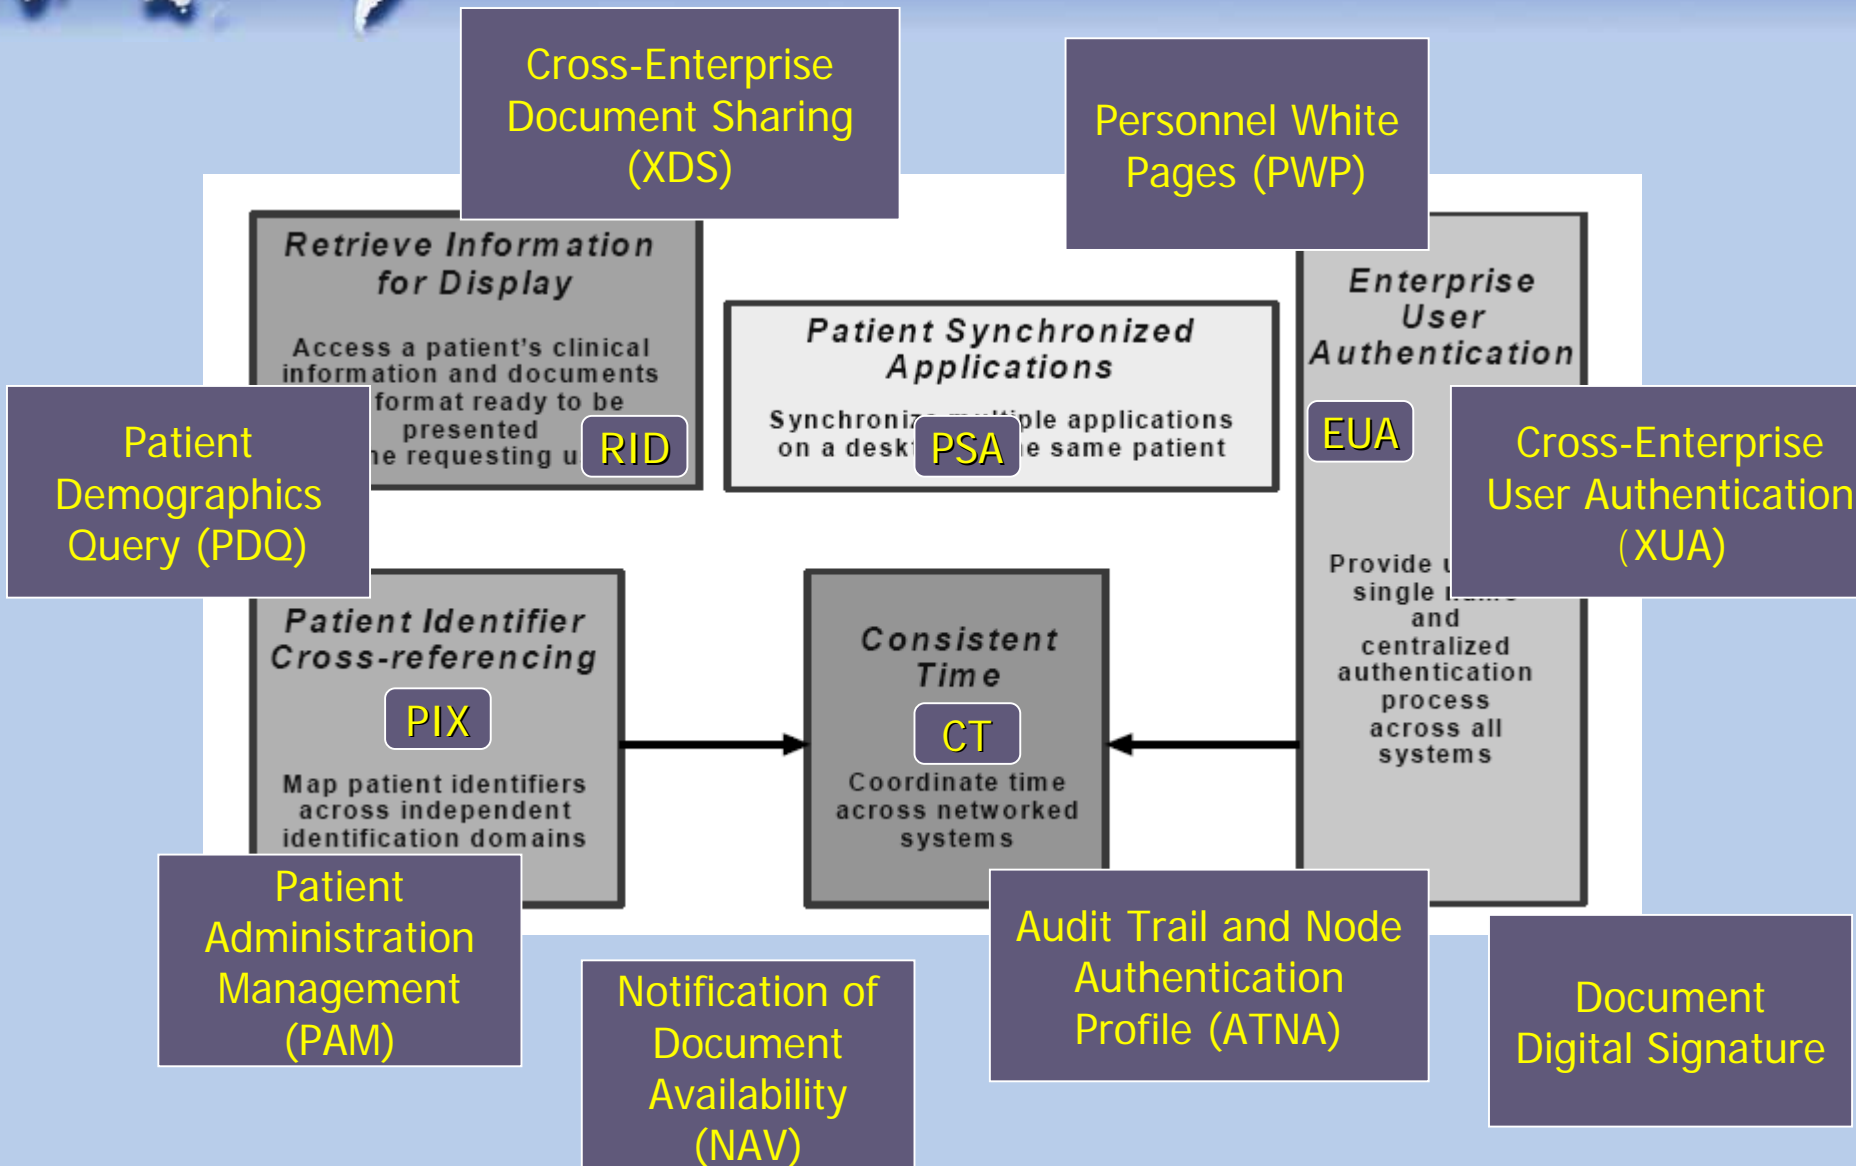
Cross-Enterprise Document Sharing (XDS)

Personnel White Pages (PWP)

Retrieve Information for Display

Access a patient's clinical information and documents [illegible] format ready to be presented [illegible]he requesting u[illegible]

RID

Patient Demographics Query (PDQ)

Patient Synchronized Applications

Synchroniz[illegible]ple applications on a desk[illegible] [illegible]e same patient

PSA

Enterprise User Authentication

EUA

Cross-Enterprise User Authentication (XUA)

Provide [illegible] single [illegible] and centralized authentication process across all systems

Patient Identifier Cross-referencing

PIX

Map patient identifiers across independent identification domains

Consistent Time

CT

Coordinate time across networked systems

Patient Administration Management (PAM)

Notification of Document Availability (NAV)

Audit Trail and Node Authentication Profile (ATNA)

Document Digital Signature